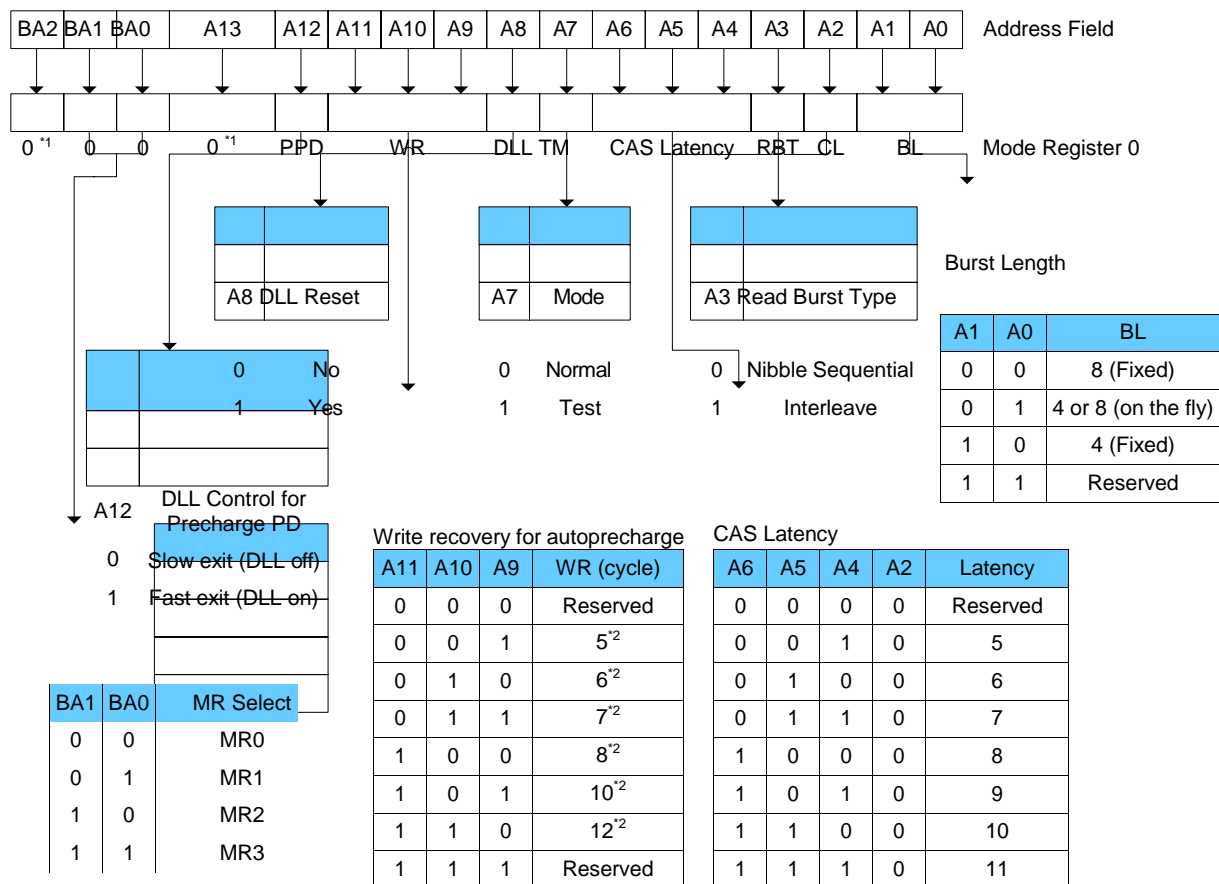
| BA2 | BA1 | BA0 | A13 | A12 | A11 | A10 | A9 | A8 | A7 | A6 | A5 | A4 | A3 | A2 | A1 | A0 |
|---|---|---|---|---|---|---|---|---|---|---|---|---|---|---|---|---|

Address Field

$0^{*1}$ 0 0 $0^{*1}$ PPD WR DLL TM CAS Latency RBT CL BL

Mode Register 0

A8 DLL Reset

0 No
1 Yes

A7 Mode

0 Normal
1 Test

A3 Read Burst Type

0 Nibble Sequential
1 Interleave

Burst Length

| A1 | A0 | BL |
|---|---|---|
| 0 | 0 | 8 (Fixed) |
| 0 | 1 | 4 or 8 (on the fly) |
| 1 | 0 | 4 (Fixed) |
| 1 | 1 | Reserved |

A12 DLL Control for Precharge PD

0 Slow exit (DLL off)
1 Fast exit (DLL on)

| BA1 | BA0 | MR Select |
|---|---|---|
| 0 | 0 | MR0 |
| 0 | 1 | MR1 |
| 1 | 0 | MR2 |
| 1 | 1 | MR3 |

Write recovery for autoprecharge

| A11 | A10 | A9 | WR (cycle) |
|---|---|---|---|
| 0 | 0 | 0 | Reserved |
| 0 | 0 | 1 | $5^{*2}$ |
| 0 | 1 | 0 | $6^{*2}$ |
| 0 | 1 | 1 | $7^{*2}$ |
| 1 | 0 | 0 | $8^{*2}$ |
| 1 | 0 | 1 | $10^{*2}$ |
| 1 | 1 | 0 | $12^{*2}$ |
| 1 | 1 | 1 | Reserved |

CAS Latency

| A6 | A5 | A4 | A2 | Latency |
|---|---|---|---|---|
| 0 | 0 | 0 | 0 | Reserved |
| 0 | 0 | 1 | 0 | 5 |
| 0 | 1 | 0 | 0 | 6 |
| 0 | 1 | 1 | 0 | 7 |
| 1 | 0 | 0 | 0 | 8 |
| 1 | 0 | 1 | 0 | 9 |
| 1 | 1 | 0 | 0 | 10 |
| 1 | 1 | 1 | 0 | 11 |